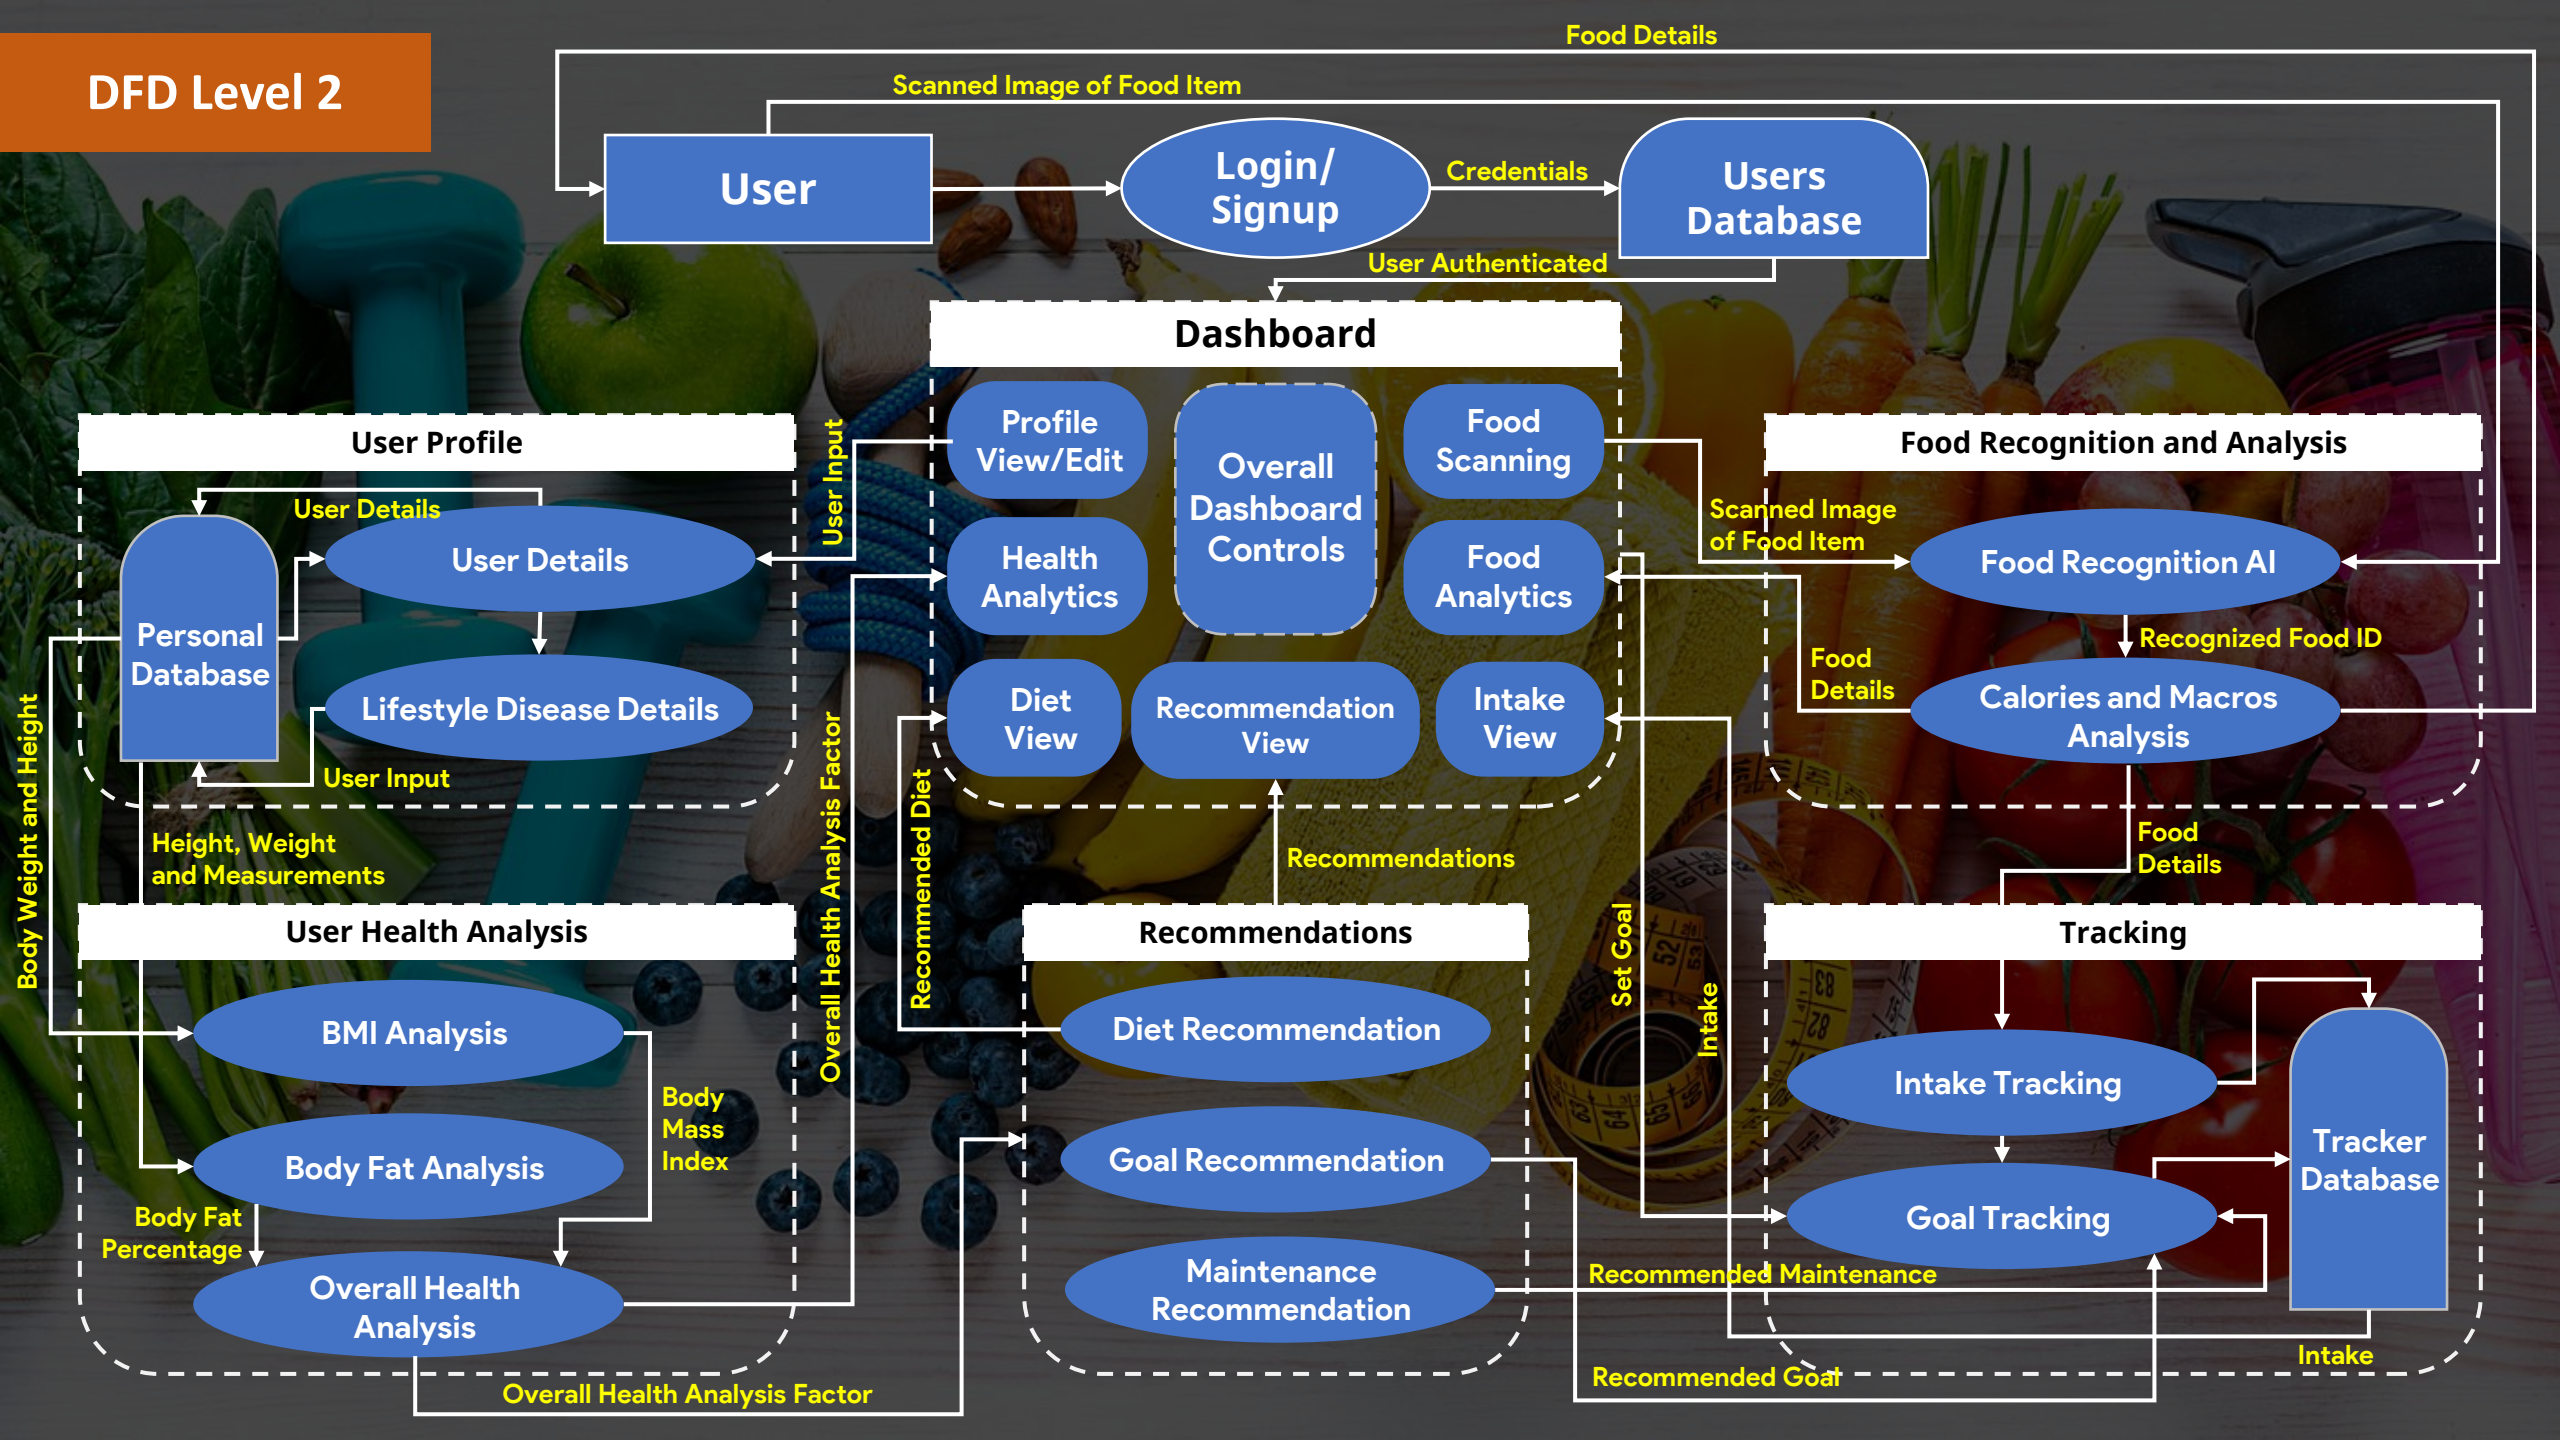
DFD Level 2

Food Details

Scanned Image of Food Item

User

Login/ Signup

Credentials

Users Database

User Authenticated

Dashboard

Profile View/Edit

Overall Dashboard Controls

Food Scanning

Health Analytics

Food Analytics

Diet View

Recommendation View

Intake View

User Profile

User Details

User Details

Personal Database

Lifestyle Disease Details

User Input

User Input

Food Recognition and Analysis

Scanned Image of Food Item

Food Recognition AI

Recognized Food ID

Food Details

Calories and Macros Analysis

Food Details

Height, Weight and Measurements

Body Weight and Height

Overall Health Analysis Factor

Recommended Diet

Recommendations

Set Goal

Intake

User Health Analysis

BMI Analysis

Body Mass Index

Body Fat Analysis

Body Fat Percentage

Overall Health Analysis

Overall Health Analysis Factor

Recommendations

Diet Recommendation

Goal Recommendation

Maintenance Recommendation

Tracking

Intake Tracking

Tracker Database

Goal Tracking

Recommended Maintenance

Intake

Recommended Goal